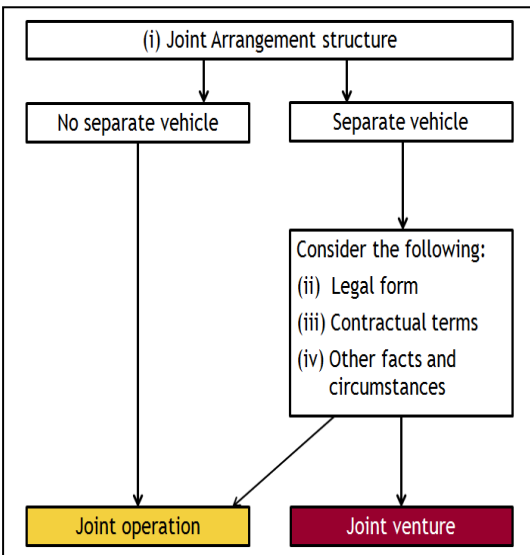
(i) Joint Arrangement structure

No separate vehicle

Separate vehicle

Consider the following:
(ii) Legal form
(iii) Contractual terms
(iv) Other facts and circumstances

Joint operation

Joint venture